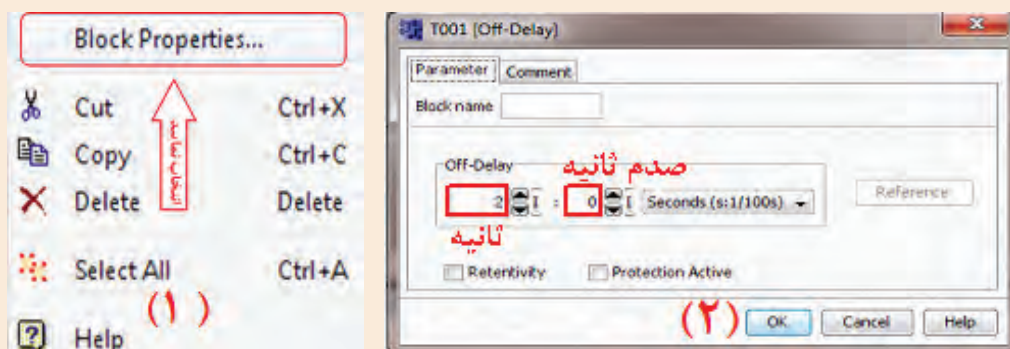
Block Properties...

Cut Ctrl+X

Copy Ctrl+C

Delete Delete

Select All Ctrl+A

Help

انتخاب کنید

(۱)

T001 [Off-Delay]

Parameter

Comment

Block name

Off-Delay

صدم ثانیه

2

:

0

Seconds (s:1/100s)

ثانیه

Reference

Retentivity

Protection Active

(۲)

OK

Cancel

Help